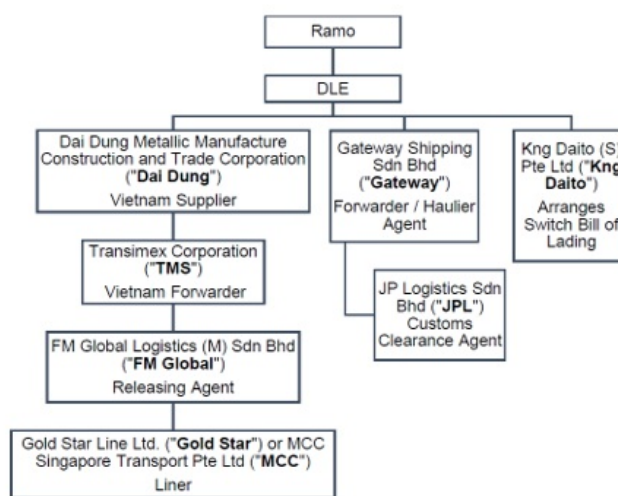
Ramo

DLE

Dai Dung Metallic Manufacture Construction and Trade Corporation ("**Dai Dung**")
Vietnam Supplier

Transimex Corporation ("**TMS**")
Vietnam Forwarder

FM Global Logistics (M) Sdn Bhd ("**FM Global**")
Releasing Agent

Gold Star Line Ltd. ("**Gold Star**") or MCC Singapore Transport Pte Ltd ("**MCC**")
Liner

Gateway Shipping Sdn Bhd ("**Gateway**")
Forwarder / Haulier Agent

JP Logistics Sdn Bhd ("**JPL**")
Customs Clearance Agent

Kng Daito (S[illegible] Pte Ltd ("**Kng** **Daito**")
Arranges Switch Bill of Lading